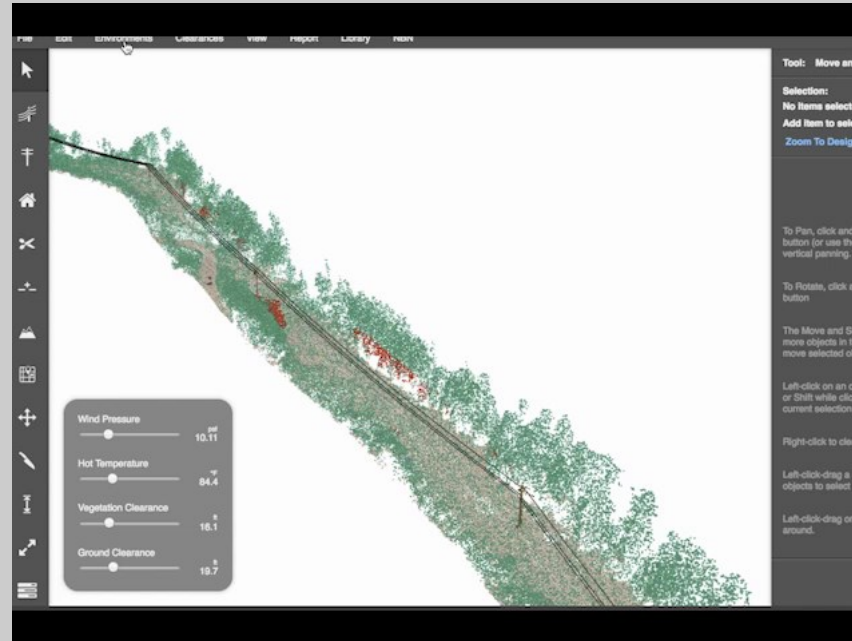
File Edit Environments Clearances View Report Library NBN

Tool: Move an

Selection:
No Items select
Add item to sel
Zoom To Desig

To Pan, click and button (or use th vertical panning.

To Rotate, click button

The Move and S more objects in t move selected o

Left-click on an or Shift while cli current selection

Right-click to cle

Left-click-drag a objects to select

Left-click-drag o around.

Wind Pressure
psf
10.11

Hot Temperature
°F
84.4

Vegetation Clearance
ft
16.1

Ground Clearance
ft
19.7